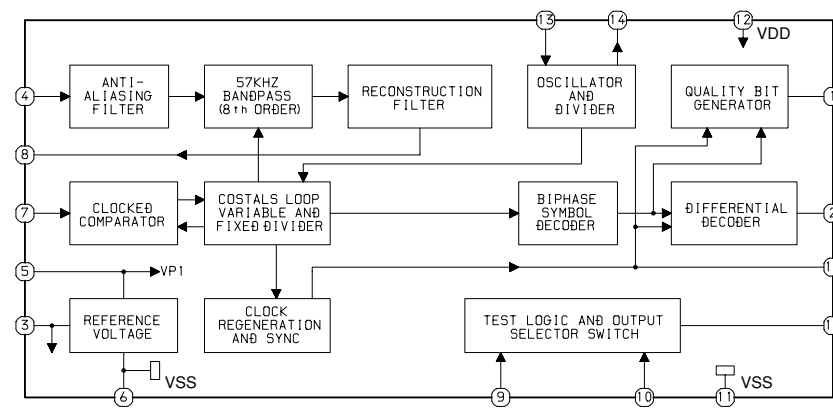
13
14
12
VDD
4
ANTI-ALIASING FILTER
57KHZ BANDPASS (8th ORDER)
RECONSTRUCTION FILTER
OSCILLATOR AND DIVIDER
QUALITY BIT GENERATOR
1
8
7
CLOCKED COMPARATOR
COSTALS LOOP VARIABLE AND FIXED DIVIDER
BIPHASE SYMBOL DECODER
DIFFERENTIAL DECODER
2
5
VP1
1
3
REFERENCE VOLTAGE
CLOCK REGENERATION AND SYNC
TEST LOGIC AND OUTPUT SELECTOR SWITCH
1
VSS
VSS
6
9
10
11